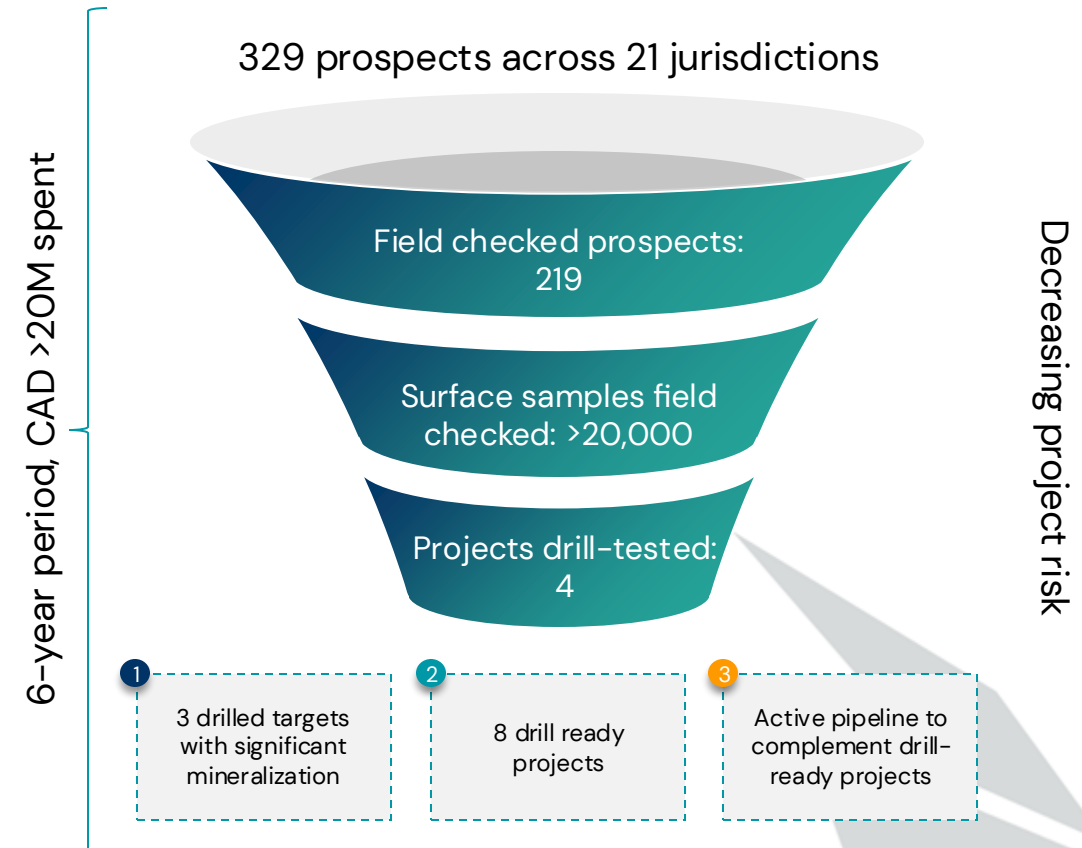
6-year period, CAD >20M spent

329 prospects across 21 jurisdictions

Field checked prospects: 219

Surface samples field checked: >20,000

Projects drill-tested: 4

Decreasing project risk

1
3 drilled targets with significant mineralization

2
8 drill ready projects

3
Active pipeline to complement drill-ready projects